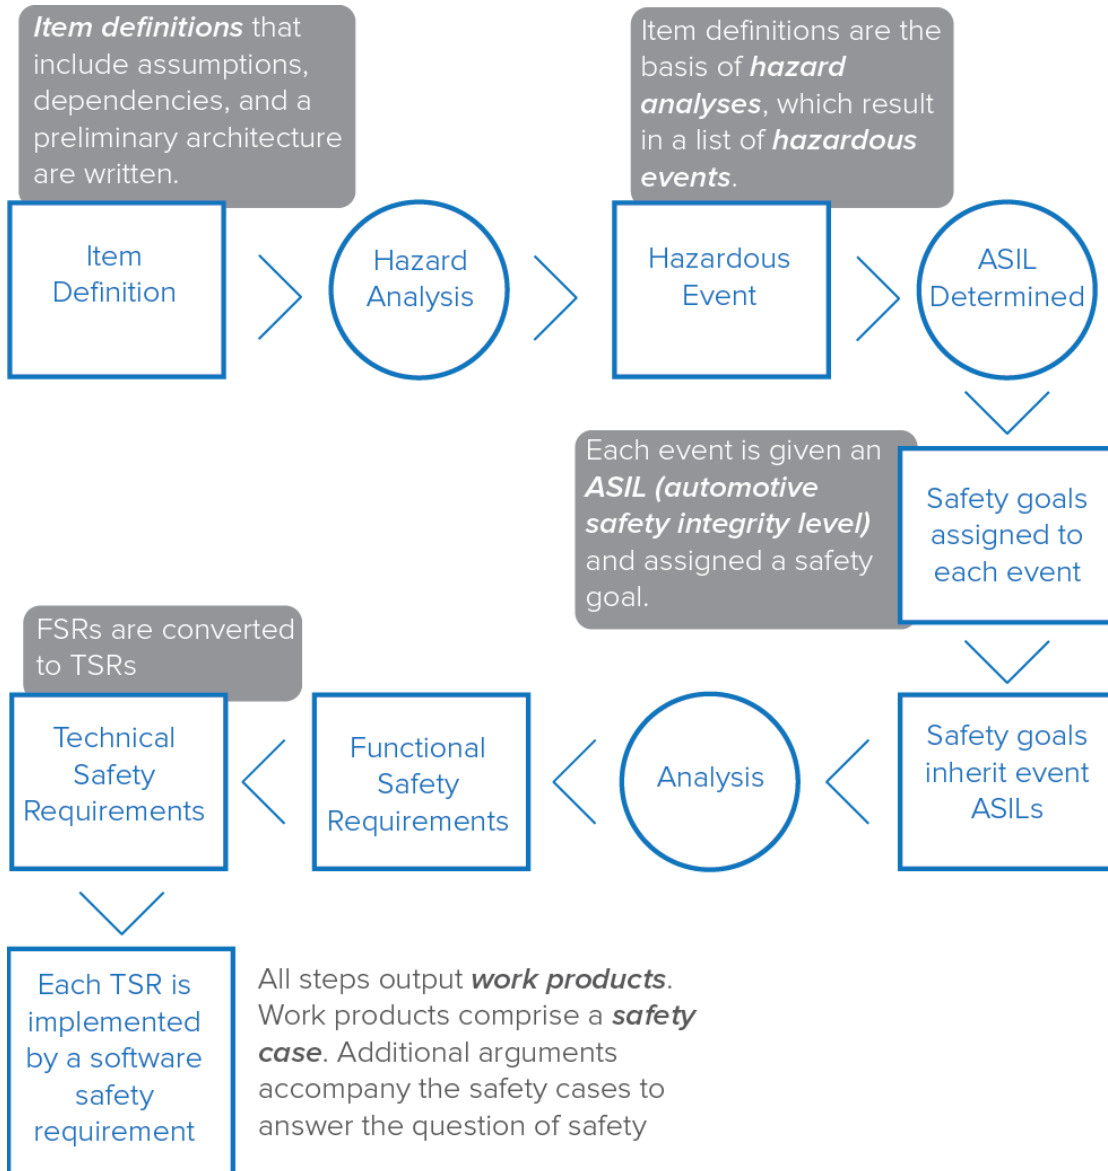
**Item definitions** that include assumptions, dependencies, and a preliminary architecture are written.

Item Definition

Hazard Analysis

Item definitions are the basis of **hazard analyses**, which result in a list of **hazardous events**.

Hazardous Event

ASIL Determined

Each event is given an **ASIL (automotive safety integrity level)** and assigned a safety goal.

Safety goals assigned to each event

Safety goals inherit event ASILs

Analysis

Functional Safety Requirements

FSRs are converted to TSRs

Technical Safety Requirements

Each TSR is implemented by a software safety requirement

All steps output **work products**. Work products comprise a **safety case**. Additional arguments accompany the safety cases to answer the question of safety